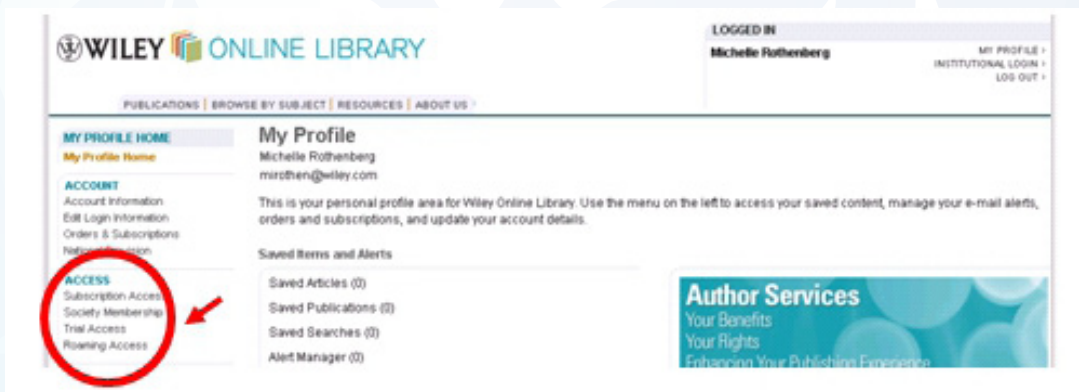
WILEY ONLINE LIBRARY

PUBLICATIONS | BROWSE BY SUBJECT | RESOURCES | ABOUT US

LOGGED IN

Michelle Rothenberg

MY PROFILE >
INSTITUTIONAL LOGIN >
LOG OUT >

MY PROFILE HOME
My Profile Home

ACCOUNT
Account Information
Edit Login Information
Orders & Subscriptions
National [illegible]

ACCESS
Subscription Access
Society Membership
Trial Access
Roaming Access

My Profile
Michelle Rothenberg
mirothen@wiley.com

This is your personal profile area for Wiley Online Library. Use the menu on the left to access your saved content, manage your e-mail alerts, orders and subscriptions, and update your account details.

Saved Items and Alerts

Saved Articles (0)
Saved Publications (0)
Saved Searches (0)
Alert Manager (0)

Author Services
Your Benefits
Your Rights
Enhancing Your Publishing Experience